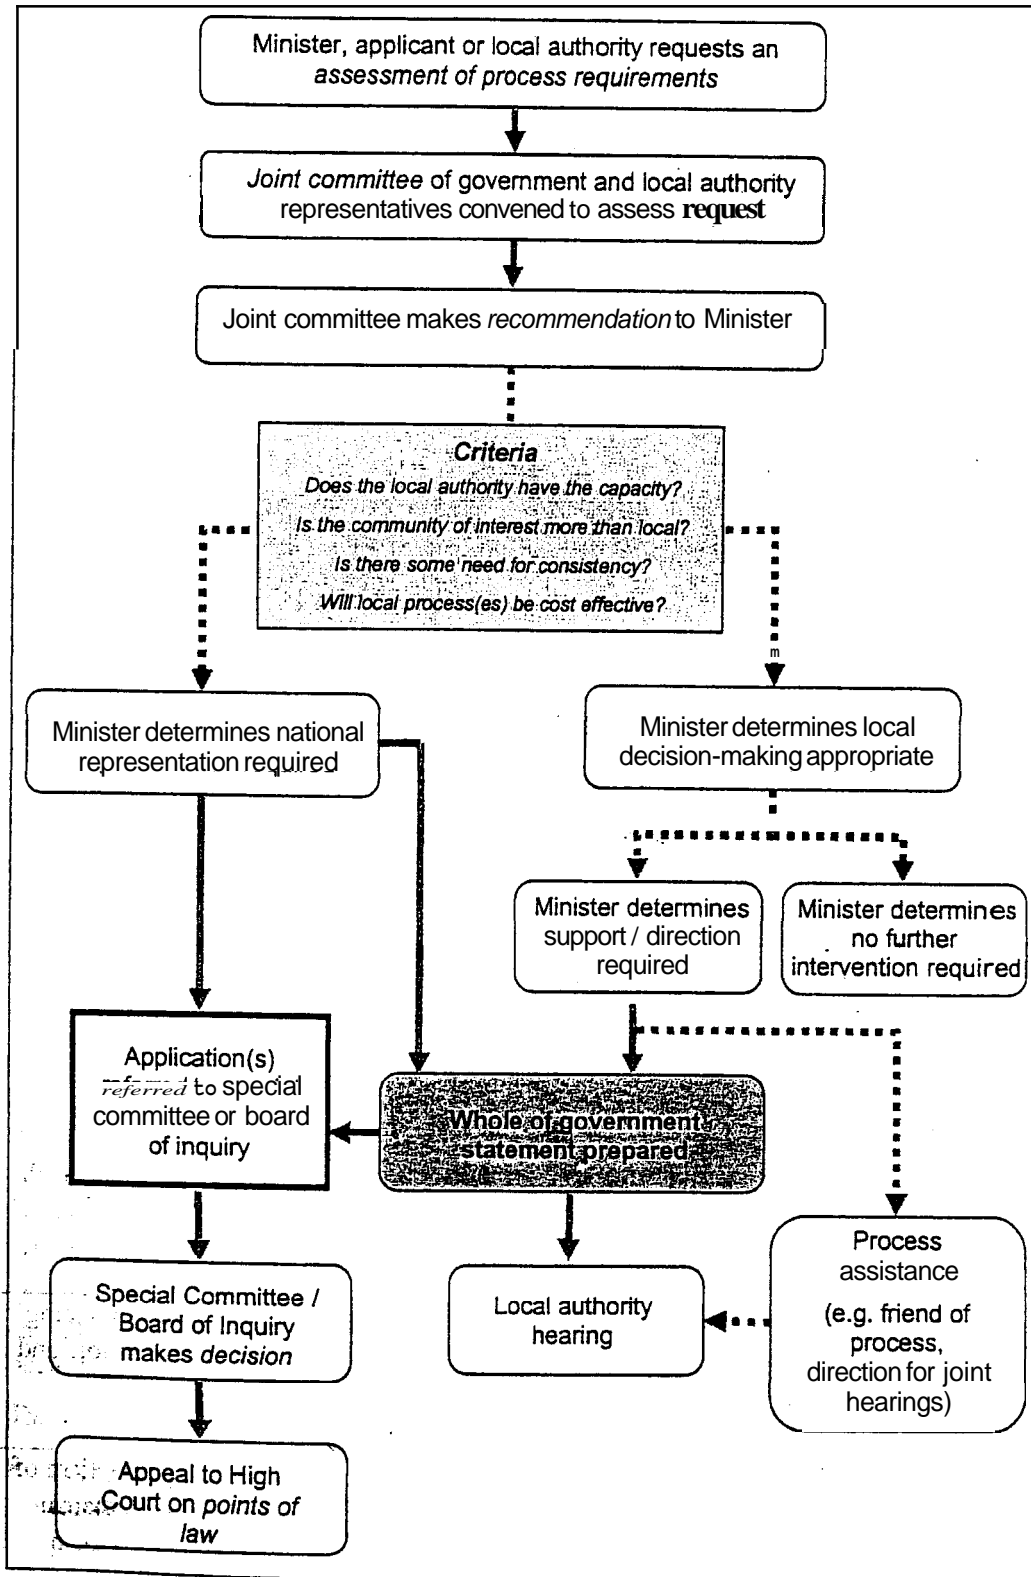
Minister, applicant or local authority requests an *assessment of process requirements*

*Joint committee* of government and local authority representatives convened to assess **request**

Joint committee makes *recommendation* to Minister

***Criteria***

*Does the local authority have the capacity?*

*Is the community of interest more than local?*

*Is there some need for consistency?*

*Will local process(es) be cost effective?*

Minister determines national representation required

Minister determines local decision-making appropriate

Minister determines support / direction required

Minister determines no further intervention required

Application(s) *referred* to special committee or board of inquiry

**Whole of government statement prepared**

Special Committee / Board of Inquiry makes *decision*

Local authority hearing

Process assistance

(e.g. friend of process, direction for joint hearings)

Appeal to High Court on *points of law*